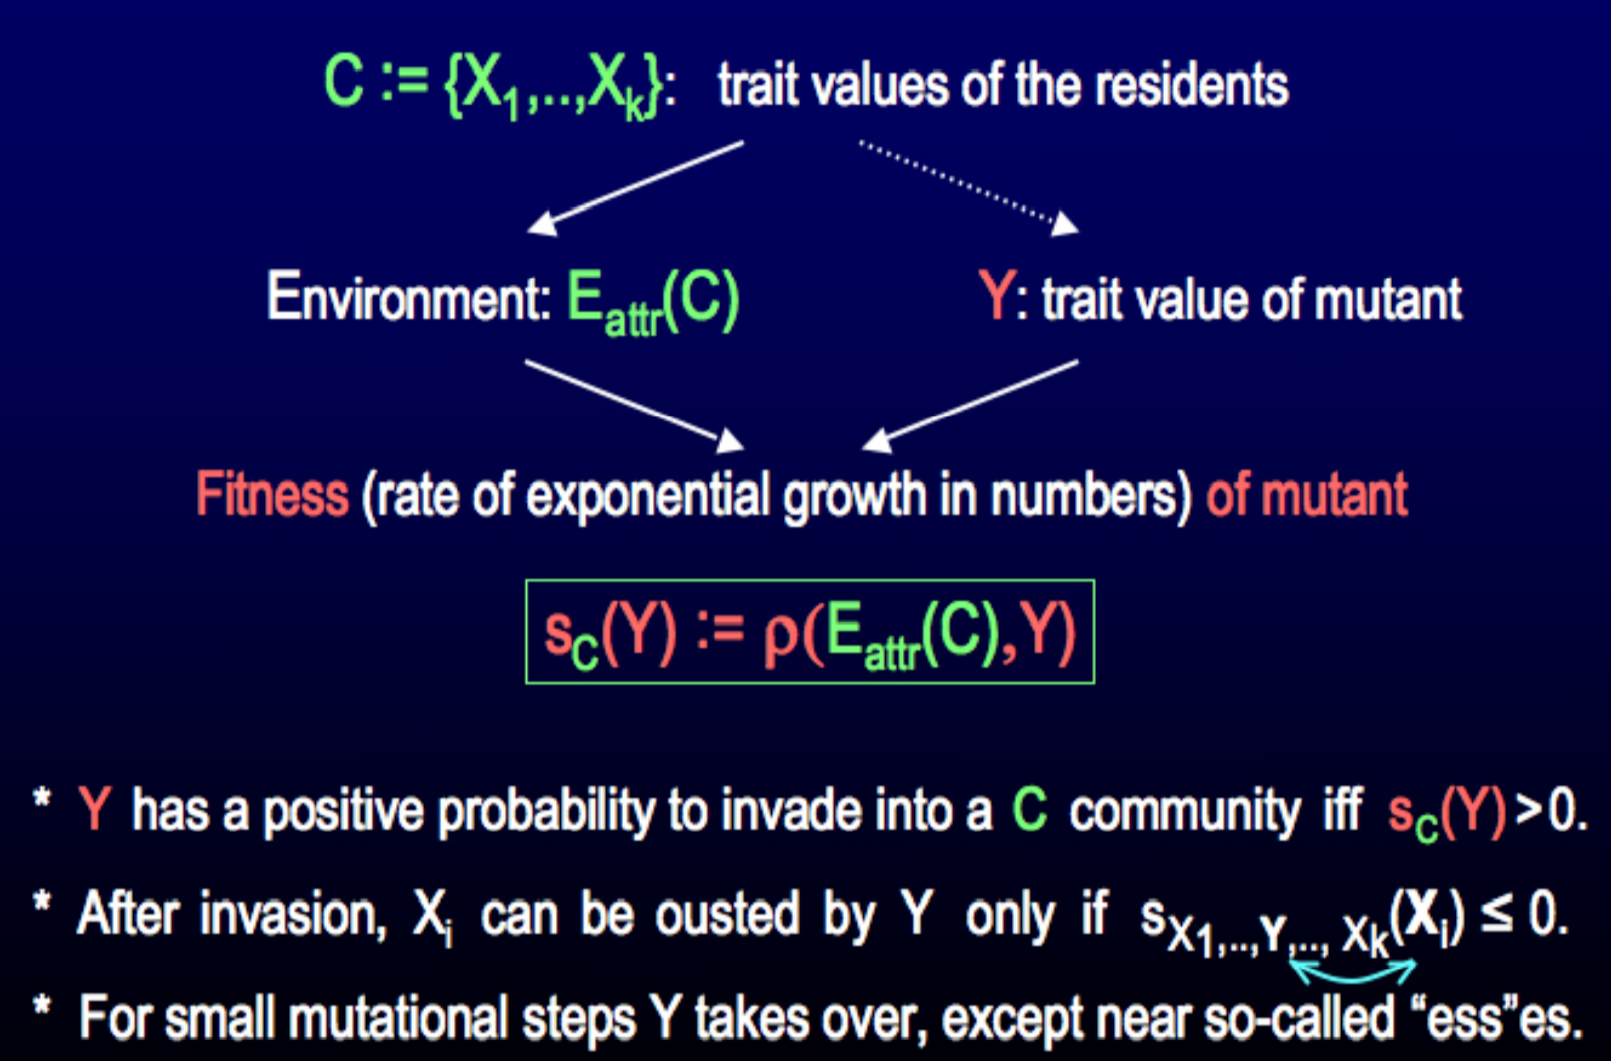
C := {X$_1$,..,X$_k$}: trait values of the residents

Environment: E$_{attr}$(C)

Y: trait value of mutant

Fitness (rate of exponential growth in numbers) of mutant

$s_C(Y) := \rho(E_{attr}(C),Y)$

* Y has a positive probability to invade into a C community iff $s_C(Y)>0$.

* After invasion, X$_i$ can be ousted by Y only if $s_{X_1,..,Y,..,X_k}(\mathbf{X_i}) \leq 0$.

* For small mutational steps Y takes over, except near so-called “ess”es.